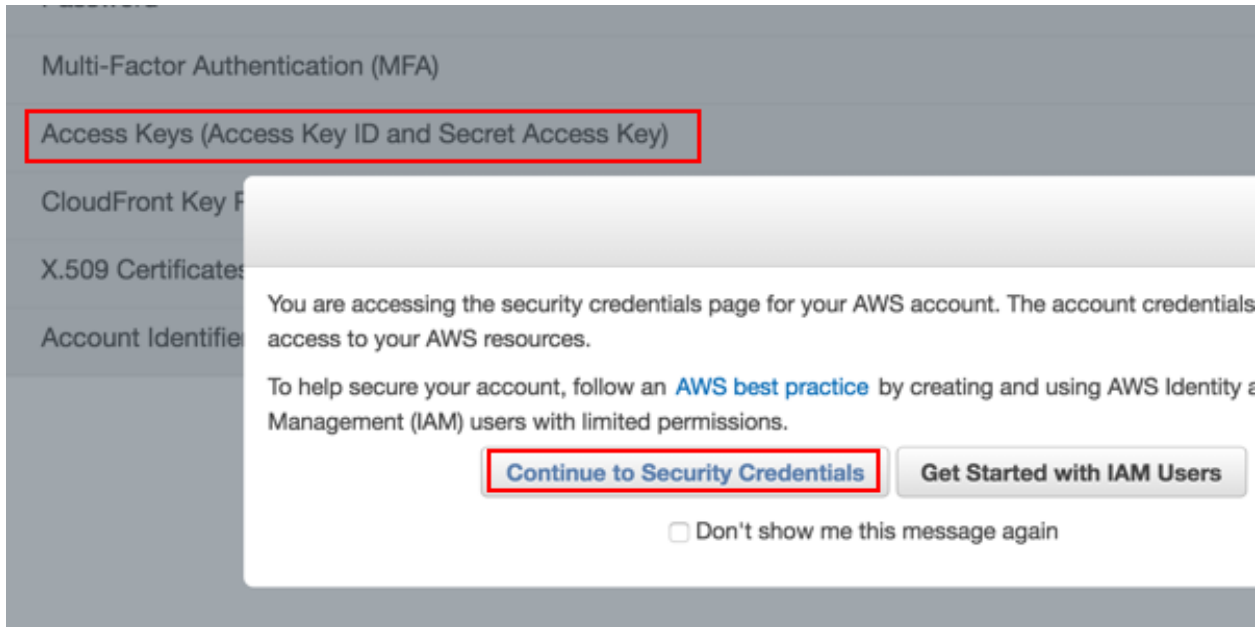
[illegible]

Multi-Factor Authentication (MFA)

Access Keys (Access Key ID and Secret Access Key)

CloudFront Key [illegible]

X.509 Certificate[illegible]

Account Identifie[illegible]

You are accessing the security credentials page for your AWS account. The account credentials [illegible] access to your AWS resources.

To help secure your account, follow an AWS best practice by creating and using AWS Identity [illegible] Management (IAM) users with limited permissions.

Continue to Security Credentials

Get Started with IAM Users

Don't show me this message again